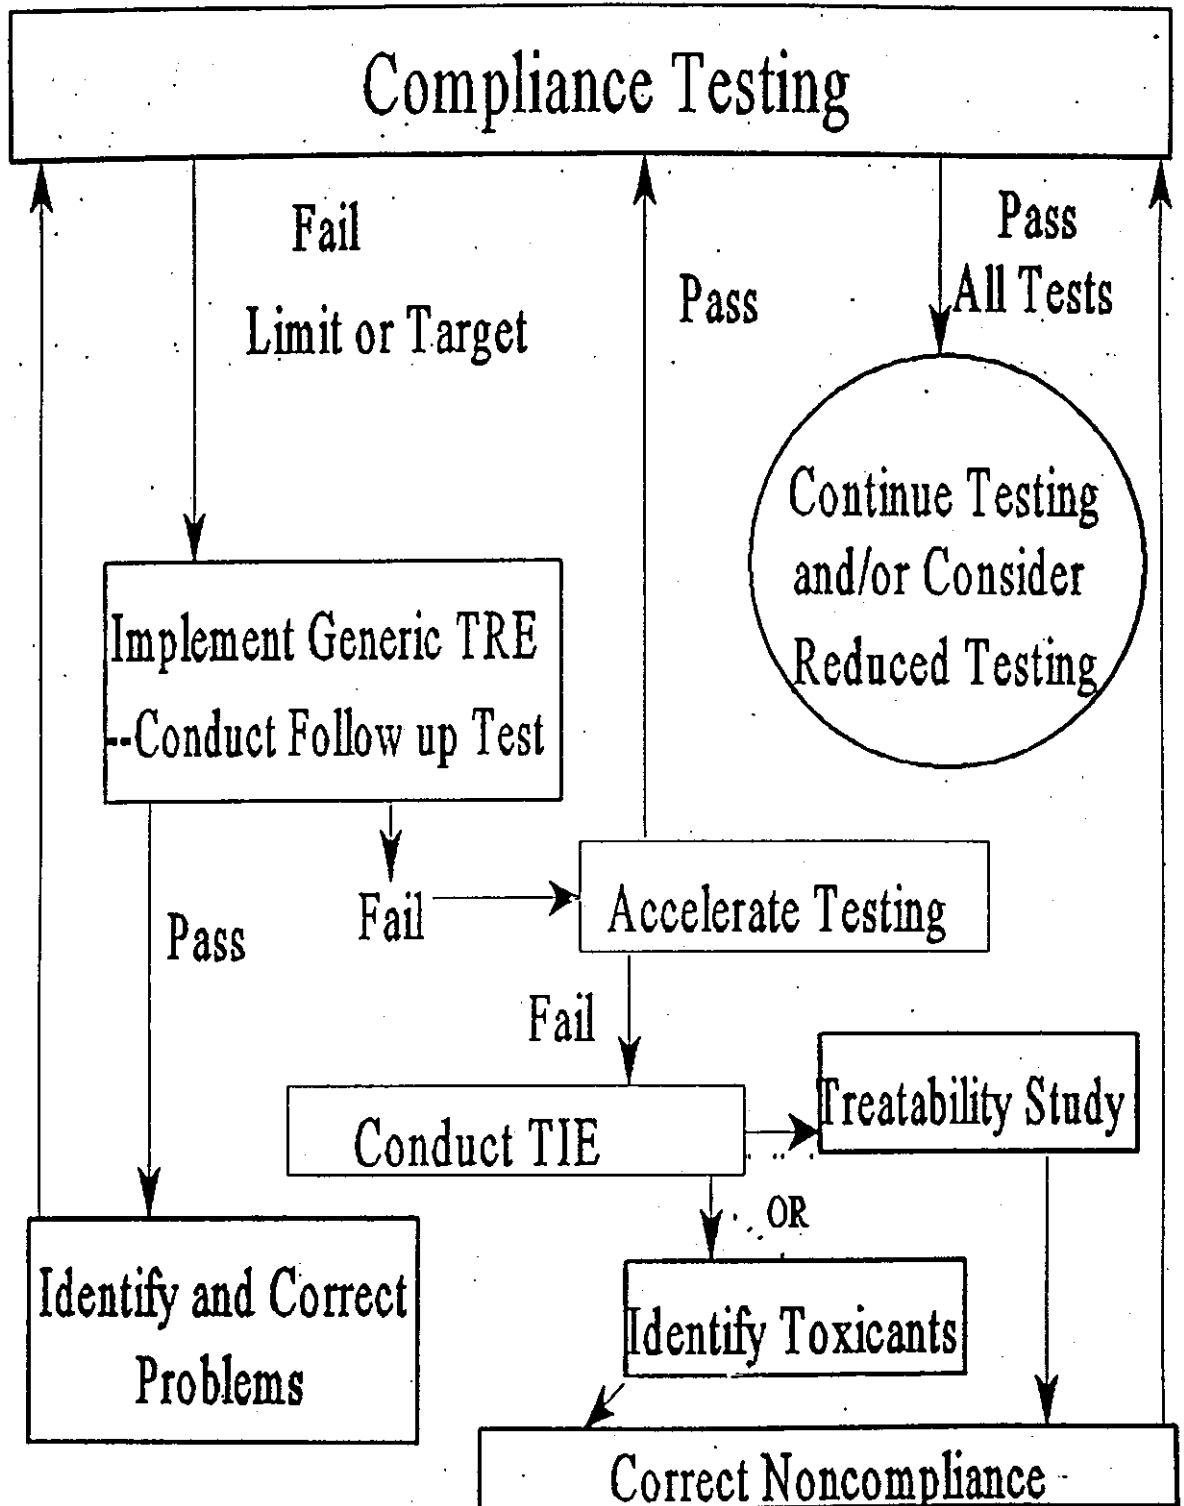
Compliance Testing

Fail
Limit or Target

Pass

Pass
All Tests

Continue Testing and/or Consider Reduced Testing

Implement Generic TRE
--Conduct Follow up Test

Pass

Fail

Accelerate Testing

Fail

Conduct TIE

Treatability Study

OR

Identify and Correct Problems

Identify Toxicants

Correct Noncompliance